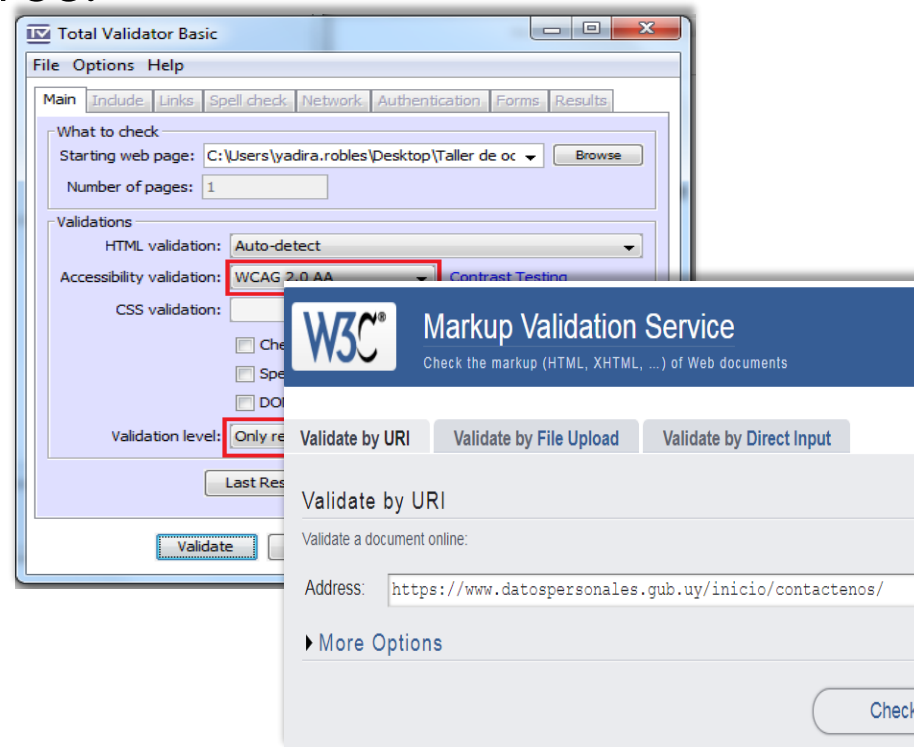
TV Total Validator Basic

File Options Help

Main Include Links Spell check Network Authentication Forms Results

What to check

Starting web page: C:\Users\yadira.robles\Desktop\Taller de oc Browse

Number of pages: 1

Validations

HTML validation: Auto-detect

Accessibility validation: WCAG 2.0 AA Contrast Testing

CSS validation:

Che

Spe

DOI

Validation level: Only re

Last Res

Validate

W3C®

Markup Validation Service

Check the markup (HTML, XHTML, ...) of Web documents

Validate by URI | Validate by File Upload | Validate by Direct Input

Validate by URI

Validate a document online:

Address: https://www.datospersonales.gub.uy/inicio/contactenos/

More Options

Check